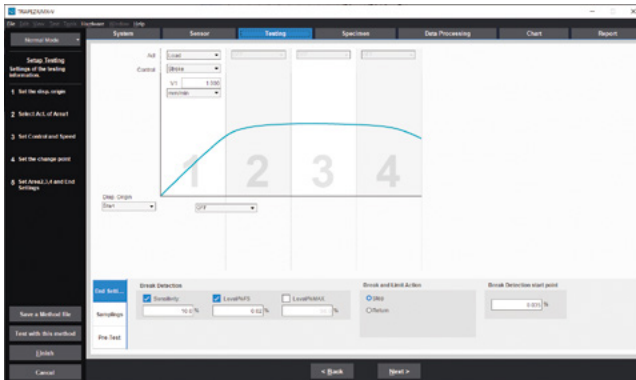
TRAPEZIUM X

File Edit View Test Tools Hardware Window Help

Normal Mode

System | Sensor | Testing | Specimen | Data Processing | Chart | Report

Setup Testing
Settings of the testing information.

1 Set the disp. origin

2 Select Act. of Area1

3 Set Control and Speed

4 Set the change point

5 Set Area2,3,4 and End Settings

Act Load
Control Stroke
V1 1.000
mm/min

1 2 3 4

Disp. Origin
Start

OFF

Ctrl. Setti...

Samplings

Pre-Test

Break Detection
Sensitivity 10.0 %
LevelPkFS 0.02 %
LevelPkMAX %

Break and Limit Action
Stop
Return

Break Detection start point
0.015 %

Save a Method file

Test with this method

Finish

Cancel

< Back

Next >